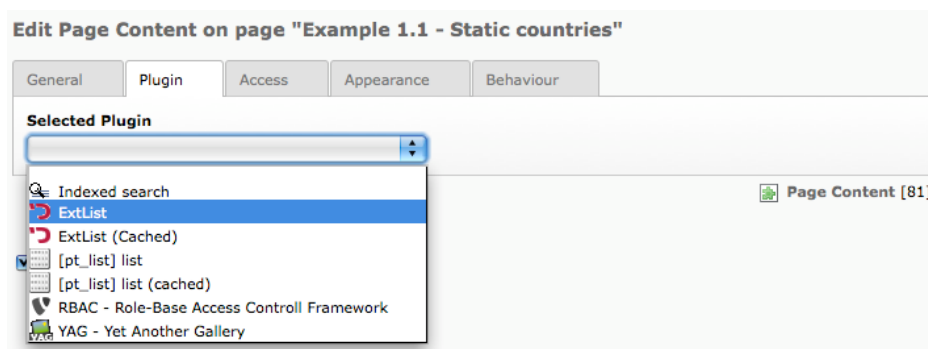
Edit Page Content on page "Example 1.1 - Static countries"

General | Plugin | Access | Appearance | Behaviour

Selected Plugin

Indexed search
ExtList
ExtList (Cached)
[pt_list] list
[pt_list] list (cached)
RBAC - Role-Base Access Controll Framework
YAG - Yet Another Gallery

Page Content [81]